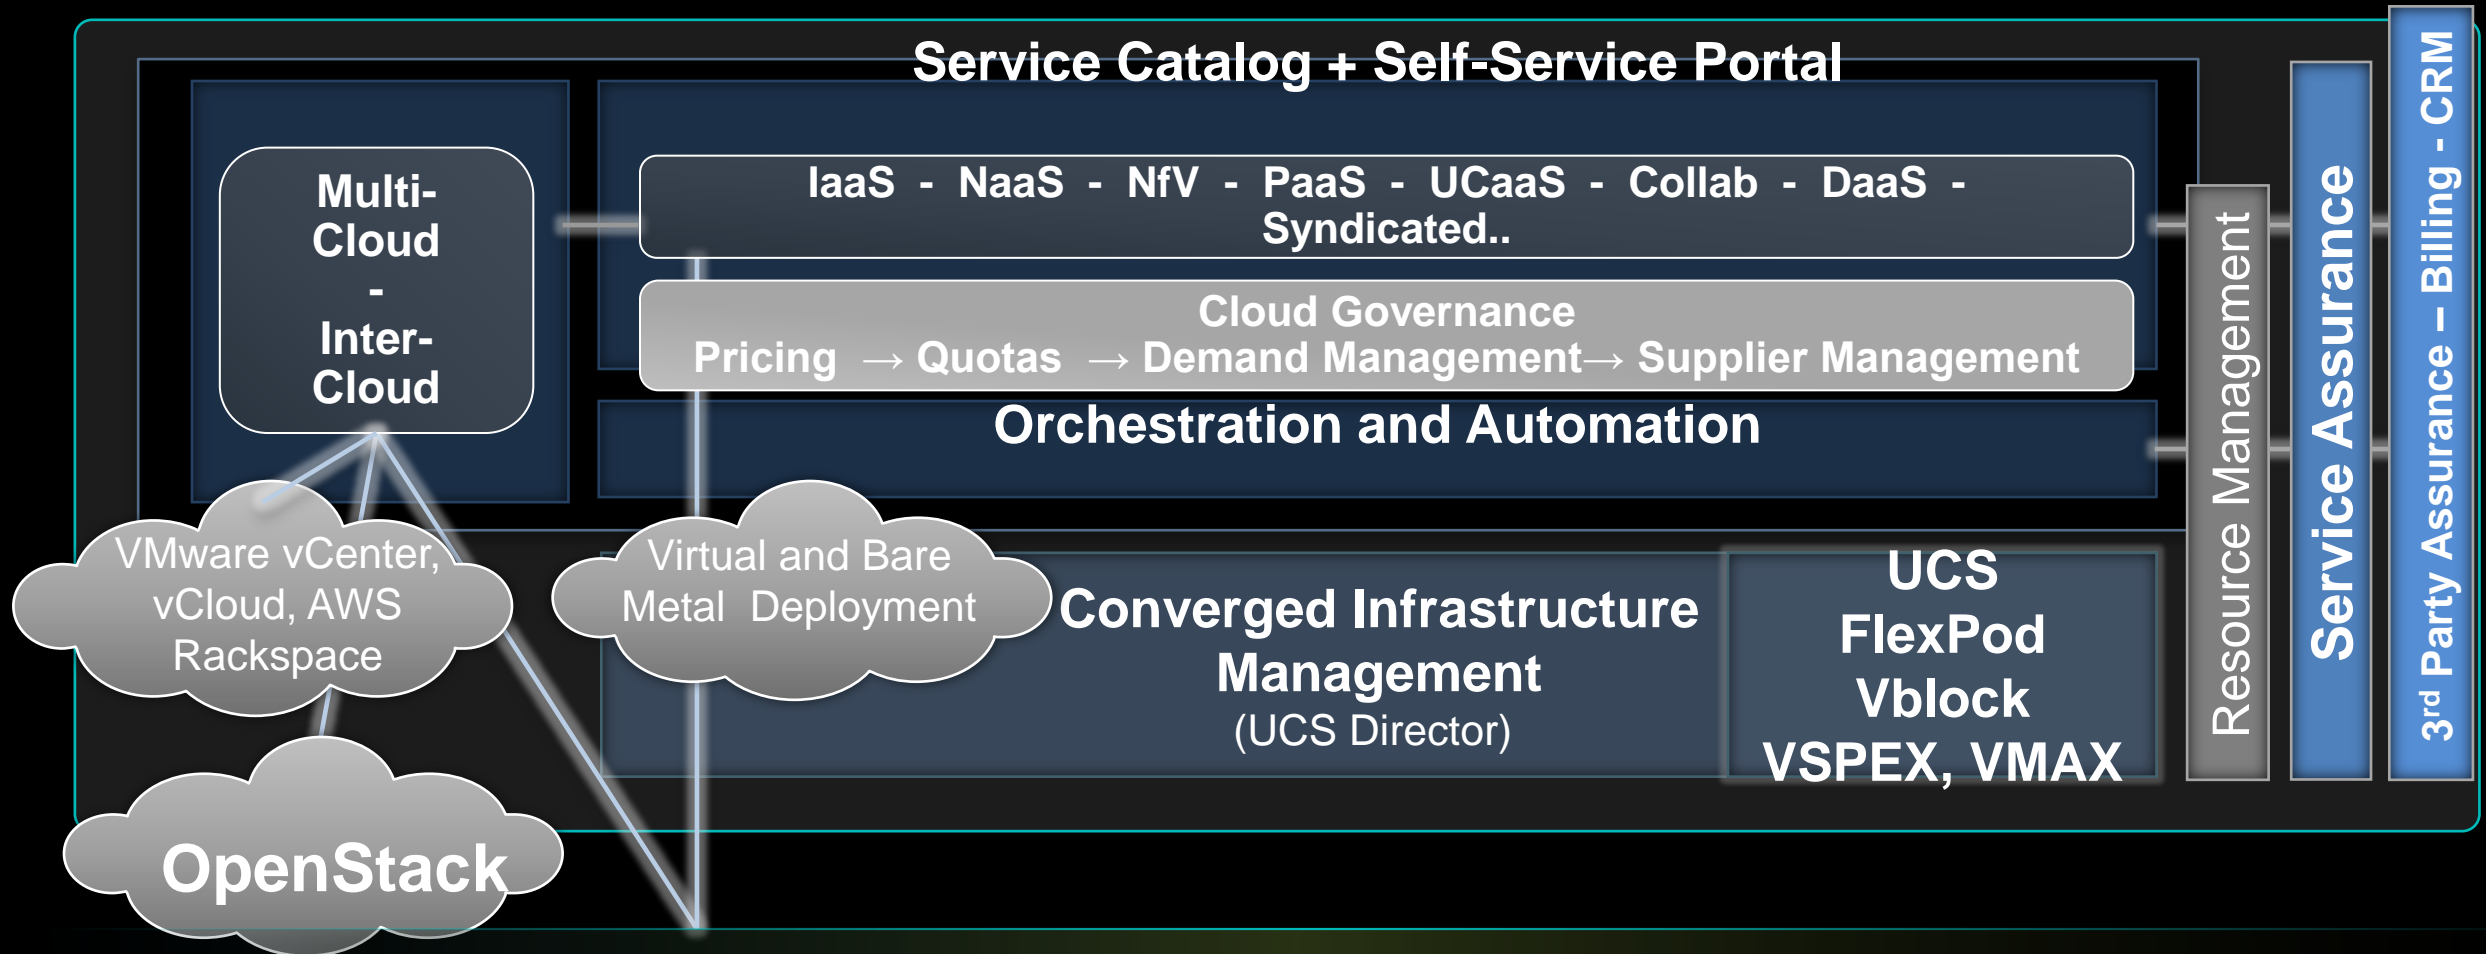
Service Catalog + Self-Service Portal

Multi-Cloud - Inter-Cloud

IaaS - NaaS - NfV - PaaS - UCaaS - Collab - DaaS - Syndicated..

Cloud Governance
Pricing → Quotas → Demand Management→ Supplier Management

Orchestration and Automation

VMware vCenter, vCloud, AWS Rackspace

Virtual and Bare Metal Deployment

Converged Infrastructure Management
(UCS Director)

UCS
FlexPod
Vblock
VSPEX, VMAX

OpenStack

Resource Management

Service Assurance

3$^{rd}$ Party Assurance – Billing - CRM